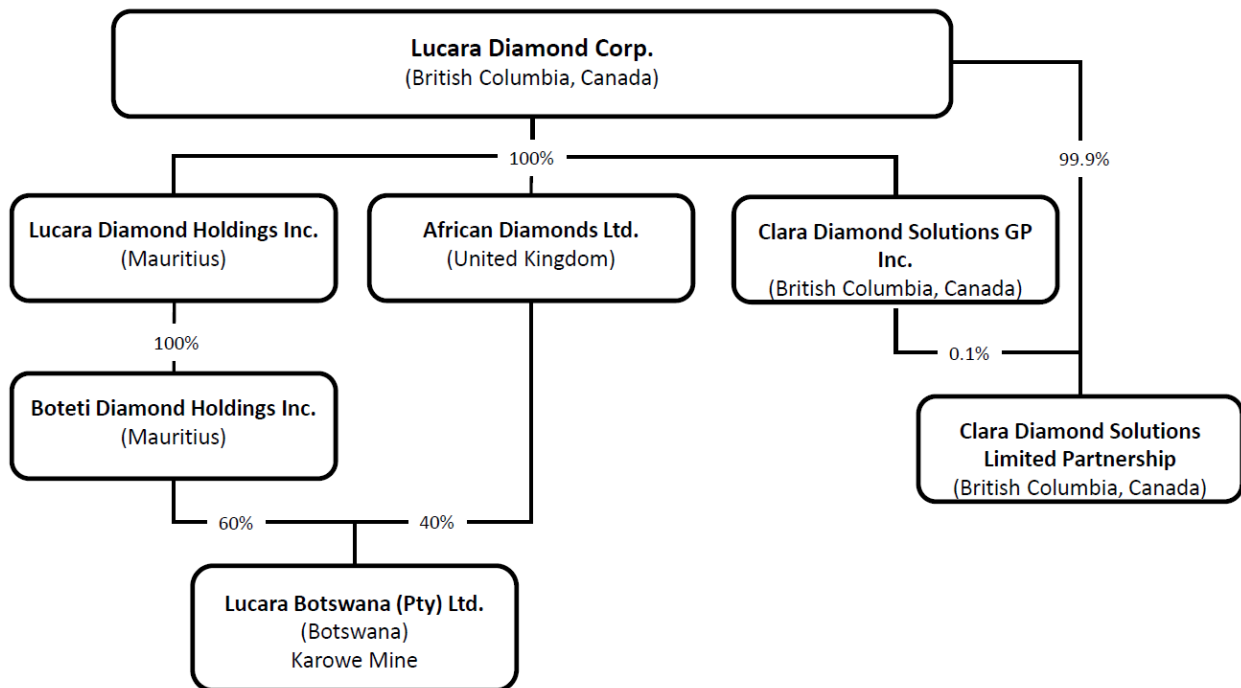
Lucara Diamond Corp.
(British Columbia, Canada)

100%

99.9%

Lucara Diamond Holdings Inc.
(Mauritius)

African Diamonds Ltd.
(United Kingdom)

Clara Diamond Solutions GP Inc.
(British Columbia, Canada)

100%

0.1%

Boteti Diamond Holdings Inc.
(Mauritius)

Clara Diamond Solutions Limited Partnership
(British Columbia, Canada)

60%

40%

Lucara Botswana (Pty) Ltd.
(Botswana)
Karowe Mine